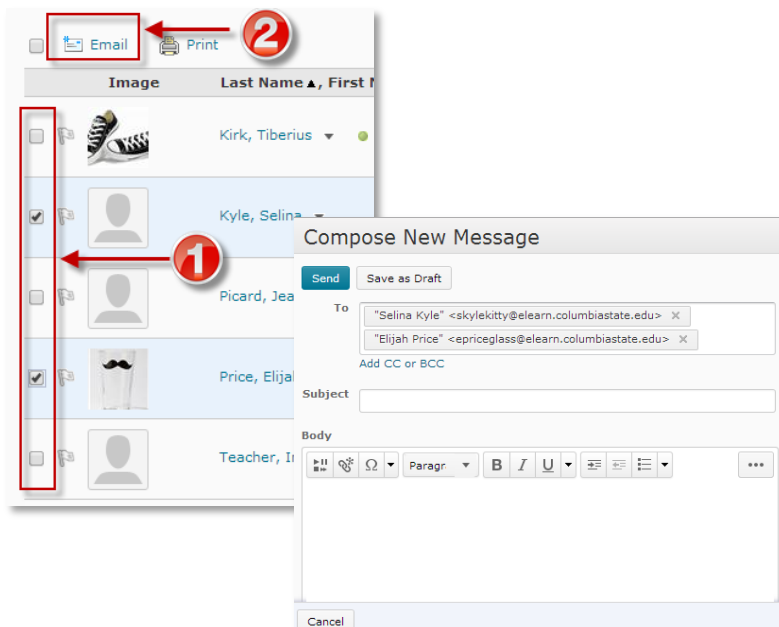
Email Print

2

| Image | Last Name ▲, First N |
|---|---|
| | Kirk, Tiberius |
| | Kyle, Selina |
| | Picard, Jea |
| | Price, Elijal |
| | Teacher, I |

1

Compose New Message

Send Save as Draft

To "Selina Kyle" <skylekitty@elearn.columbiastate.edu> ×
"Elijah Price" <epriceglass@elearn.columbiastate.edu> ×

Add CC or BCC

Subject

Body

Ω Paragr B I U •••

Cancel